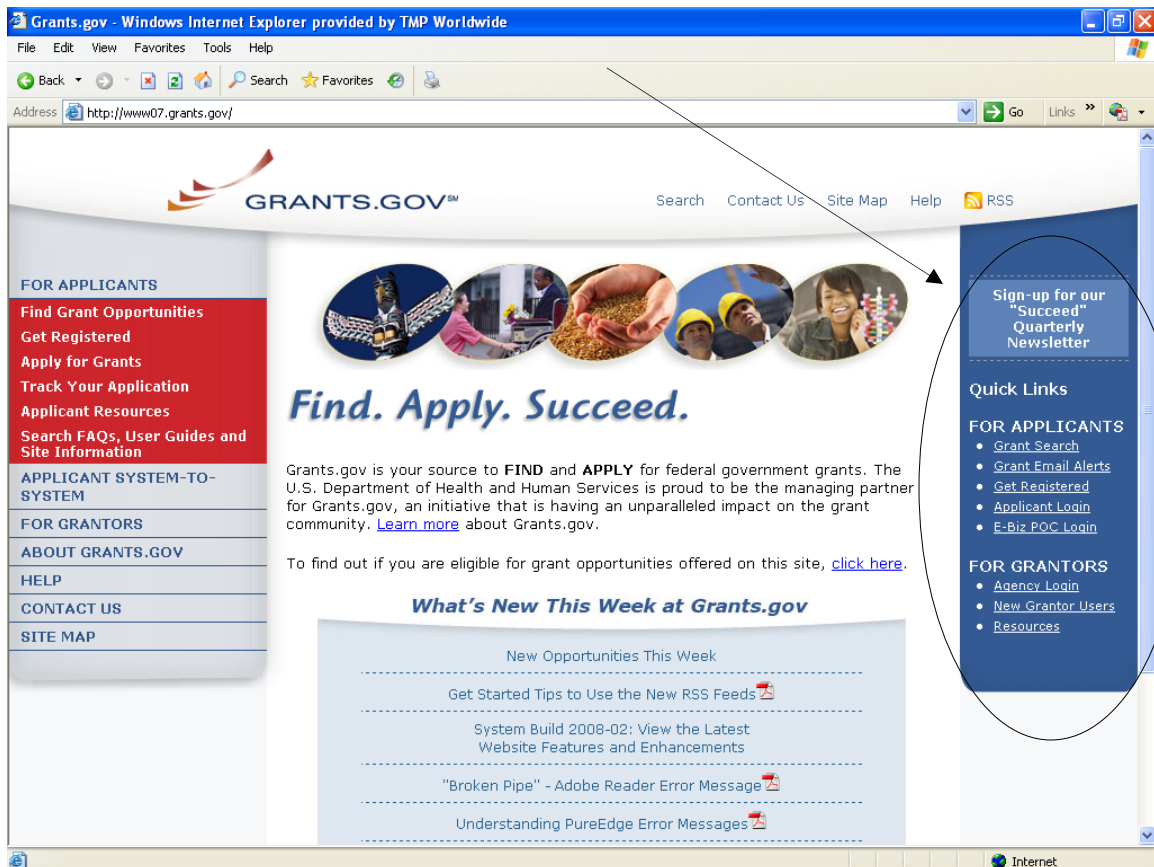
Grants.gov - Windows Internet Explorer provided by TMP Worldwide

File Edit View Favorites Tools Help

Back Search Favorites

Address http://www07.grants.gov/ Go Links

GRANTS.GOV℠

Search Contact Us Site Map Help RSS

FOR APPLICANTS
Find Grant Opportunities
Get Registered
Apply for Grants
Track Your Application
Applicant Resources
Search FAQs, User Guides and Site Information
APPLICANT SYSTEM-TO-SYSTEM
FOR GRANTORS
ABOUT GRANTS.GOV
HELP
CONTACT US
SITE MAP

Find. Apply. Succeed.

Grants.gov is your source to **FIND** and **APPLY** for federal government grants. The U.S. Department of Health and Human Services is proud to be the managing partner for Grants.gov, an initiative that is having an unparalleled impact on the grant community. Learn more about Grants.gov.

To find out if you are eligible for grant opportunities offered on this site, click here.

What's New This Week at Grants.gov

New Opportunities This Week

Get Started Tips to Use the New RSS Feeds

System Build 2008-02: View the Latest Website Features and Enhancements

"Broken Pipe" - Adobe Reader Error Message

Understanding PureEdge Error Messages

Sign-up for our "Succeed" Quarterly Newsletter

Quick Links

FOR APPLICANTS
• Grant Search
• Grant Email Alerts
• Get Registered
• Applicant Login
• E-Biz POC Login

FOR GRANTORS
• Agency Login
• New Grantor Users
• Resources

Internet